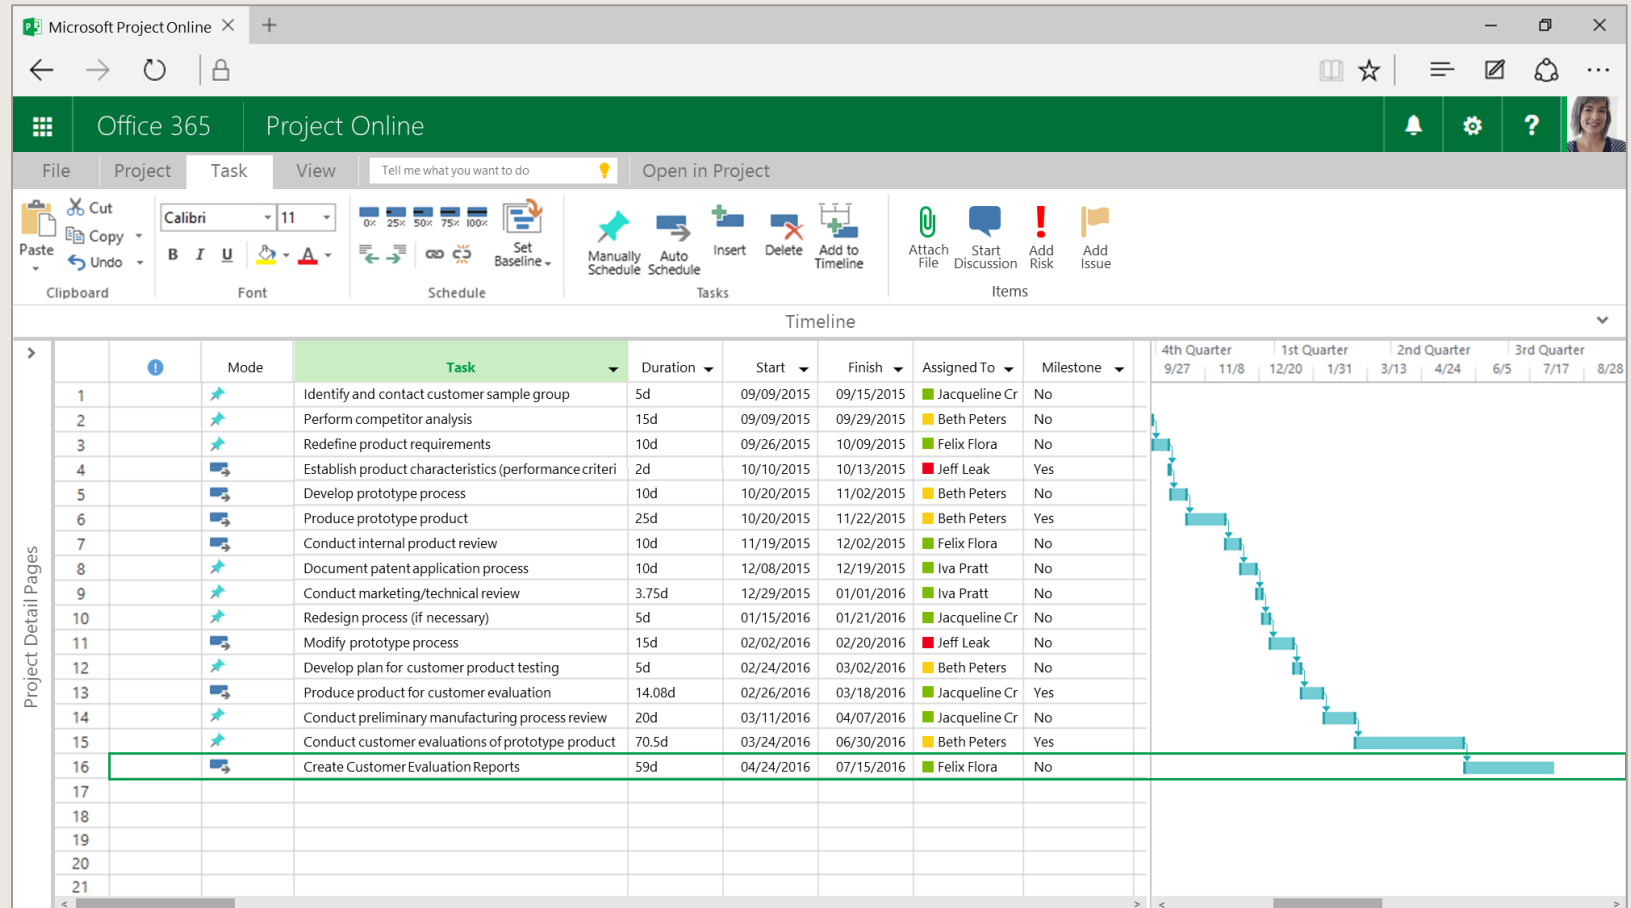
Microsoft Project Online

Office 365 Project Online

File Project Task View Tell me what you want to do Open in Project

Cut
Copy
Paste Undo
Clipboard

Calibri 11
B I U
Font

0% 25% 50% 75% 100%
Set Baseline
Schedule

Manually Schedule Auto Schedule Insert Delete Add to Timeline
Tasks

Attach File Start Discussion Add Risk Add Issue
Items

Timeline

Project Detail Pages

| | | Mode | Task | Duration | Start | Finish | Assigned To | Milestone |
|---|---|---|---|---|---|---|---|---|
| 1 | | | Identify and contact customer sample group | 5d | 09/09/2015 | 09/15/2015 | Jacqueline Cr | No |
| 2 | | | Perform competitor analysis | 15d | 09/09/2015 | 09/29/2015 | Beth Peters | No |
| 3 | | | Redefine product requirements | 10d | 09/26/2015 | 10/09/2015 | Felix Flora | No |
| 4 | | | Establish product characteristics (performance criteri | 2d | 10/10/2015 | 10/13/2015 | Jeff Leak | Yes |
| 5 | | | Develop prototype process | 10d | 10/20/2015 | 11/02/2015 | Beth Peters | No |
| 6 | | | Produce prototype product | 25d | 10/20/2015 | 11/22/2015 | Beth Peters | Yes |
| 7 | | | Conduct internal product review | 10d | 11/19/2015 | 12/02/2015 | Felix Flora | No |
| 8 | | | Document patent application process | 10d | 12/08/2015 | 12/19/2015 | Iva Pratt | No |
| 9 | | | Conduct marketing/technical review | 3.75d | 12/29/2015 | 01/01/2016 | Iva Pratt | No |
| 10 | | | Redesign process (if necessary) | 5d | 01/15/2016 | 01/21/2016 | Jacqueline Cr | No |
| 11 | | | Modify prototype process | 15d | 02/02/2016 | 02/20/2016 | Jeff Leak | No |
| 12 | | | Develop plan for customer product testing | 5d | 02/24/2016 | 03/02/2016 | Beth Peters | No |
| 13 | | | Produce product for customer evaluation | 14.08d | 02/26/2016 | 03/18/2016 | Jacqueline Cr | Yes |
| 14 | | | Conduct preliminary manufacturing process review | 20d | 03/11/2016 | 04/07/2016 | Jacqueline Cr | No |
| 15 | | | Conduct customer evaluations of prototype product | 70.5d | 03/24/2016 | 06/30/2016 | Beth Peters | Yes |
| 16 | | | Create Customer Evaluation Reports | 59d | 04/24/2016 | 07/15/2016 | Felix Flora | No |
| 17 | | | | | | | | |
| 18 | | | | | | | | |
| 19 | | | | | | | | |
| 20 | | | | | | | | |
| 21 | | | | | | | | |

4th Quarter 1st Quarter 2nd Quarter 3rd Quarter
9/27 11/8 12/20 1/31 3/13 4/24 6/5 7/17 8/28